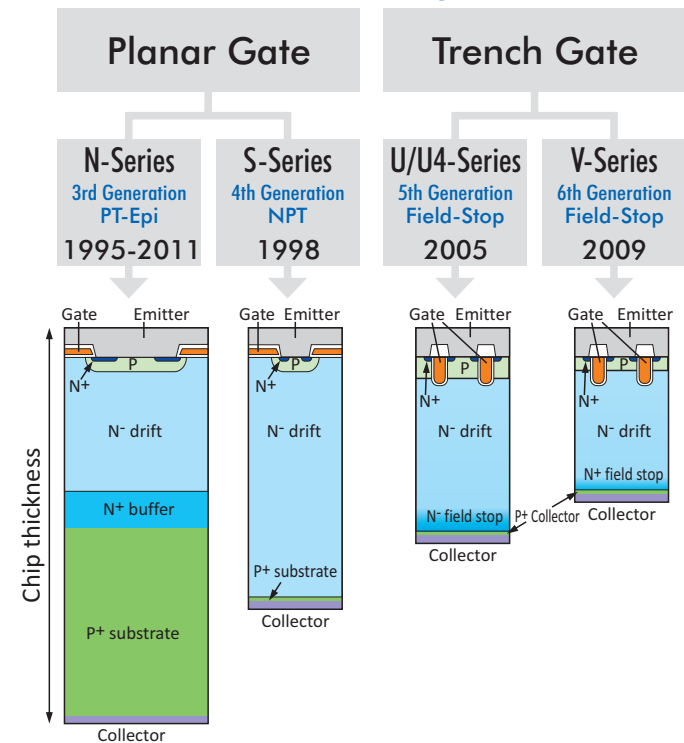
Planar Gate

Trench Gate

N-Series
3rd Generation
PT-Epi
1995-2011

S-Series
4th Generation
NPT
1998

U/U4-Series
5th Generation
Field-Stop
2005

V-Series
6th Generation
Field-Stop
2009

Chip thickness

Gate Emitter
P
N+
N⁻ drift
N+ buffer
P+ substrate
Collector

Gate Emitter
P
N+
N⁻ drift
P+ substrate
Collector

Gate Emitter
P
N+
N⁻ drift
N⁻ field stop
P+ Collector
Collector

Gate Emitter
P
N+
N⁻ drift
N+ field stop
Collector